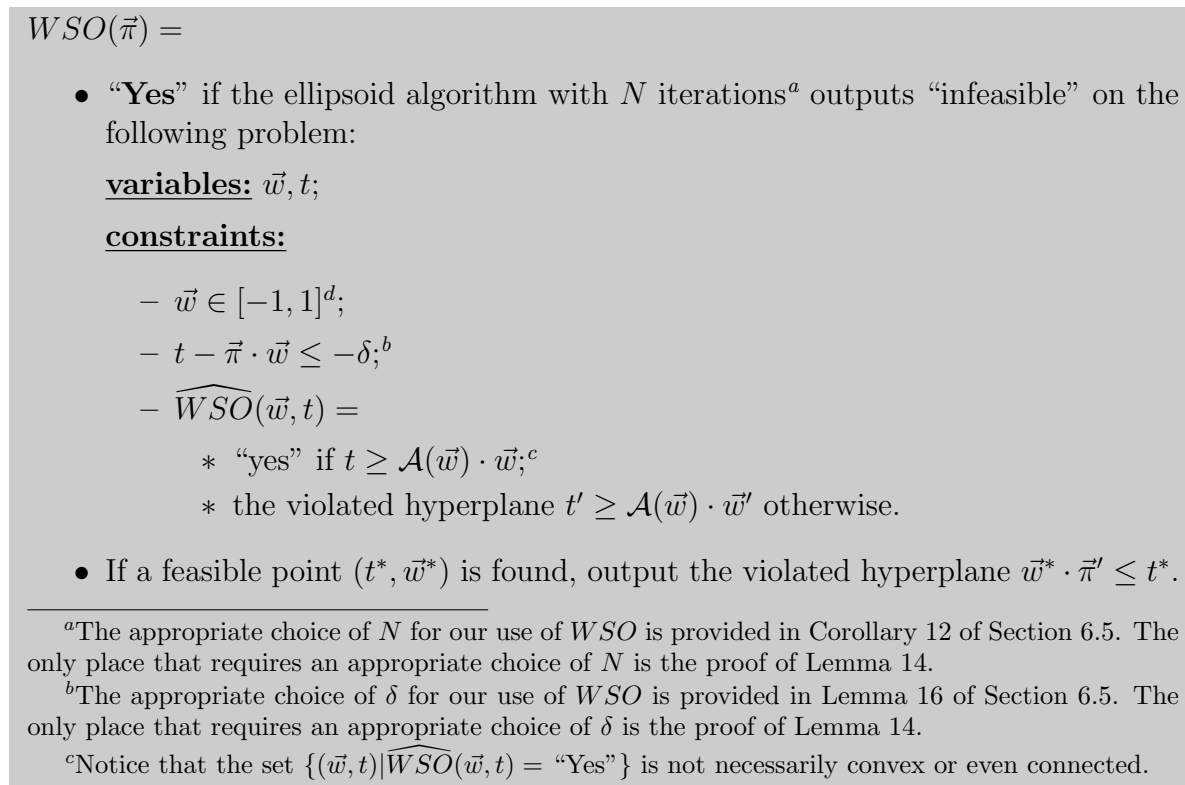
$WSO(\vec{\pi}) =$

• "**Yes**" if the ellipsoid algorithm with $N$ iterations$^a$ outputs "infeasible" on the following problem:

**variables:** $\vec{w}, t$;

**constraints:**

– $\vec{w} \in [-1,1]^d$;

– $t - \vec{\pi} \cdot \vec{w} \leq -\delta$;$^b$

– $\widehat{WSO}(\vec{w}, t) =$

∗ "yes" if $t \geq \mathcal{A}(\vec{w}) \cdot \vec{w}$;$^c$

∗ the violated hyperplane $t' \geq \mathcal{A}(\vec{w}) \cdot \vec{w}'$ otherwise.

• If a feasible point $(t^*, \vec{w}^*)$ is found, output the violated hyperplane $\vec{w}^* \cdot \vec{\pi}' \leq t^*$.

$^a$The appropriate choice of $N$ for our use of $WSO$ is provided in Corollary 12 of Section 6.5. The only place that requires an appropriate choice of $N$ is the proof of Lemma 14.

$^b$The appropriate choice of $\delta$ for our use of $WSO$ is provided in Lemma 16 of Section 6.5. The only place that requires an appropriate choice of $\delta$ is the proof of Lemma 14.

$^c$Notice that the set $\{(\vec{w}, t) | \widehat{WSO}(\vec{w}, t) =$ "Yes"$\}$ is not necessarily convex or even connected.